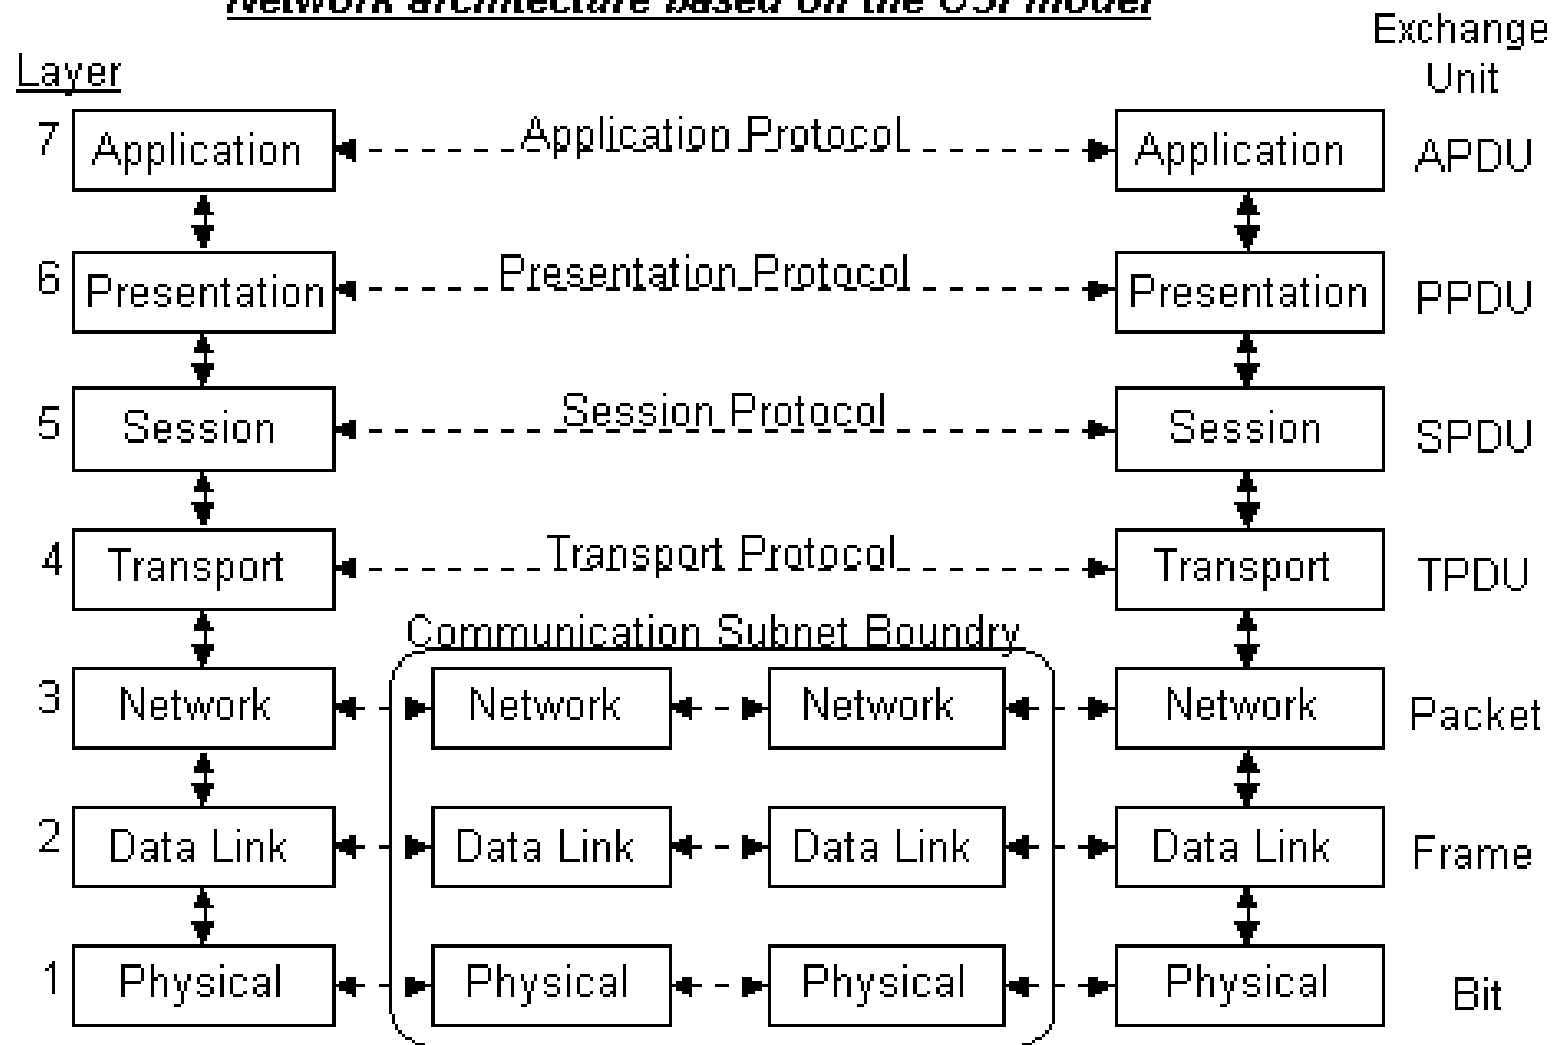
Network architecture based on the OSI model

Layer

Exchange Unit

7 Application Application Protocol Application APDU

6 Presentation Presentation Protocol Presentation PPDU

5 Session Session Protocol Session SPDU

4 Transport Transport Protocol Transport TPDU

Communication Subnet Boundry

3 Network Network Network Network Packet

2 Data Link Data Link Data Link Data Link Frame

1 Physical Physical Physical Physical Bit